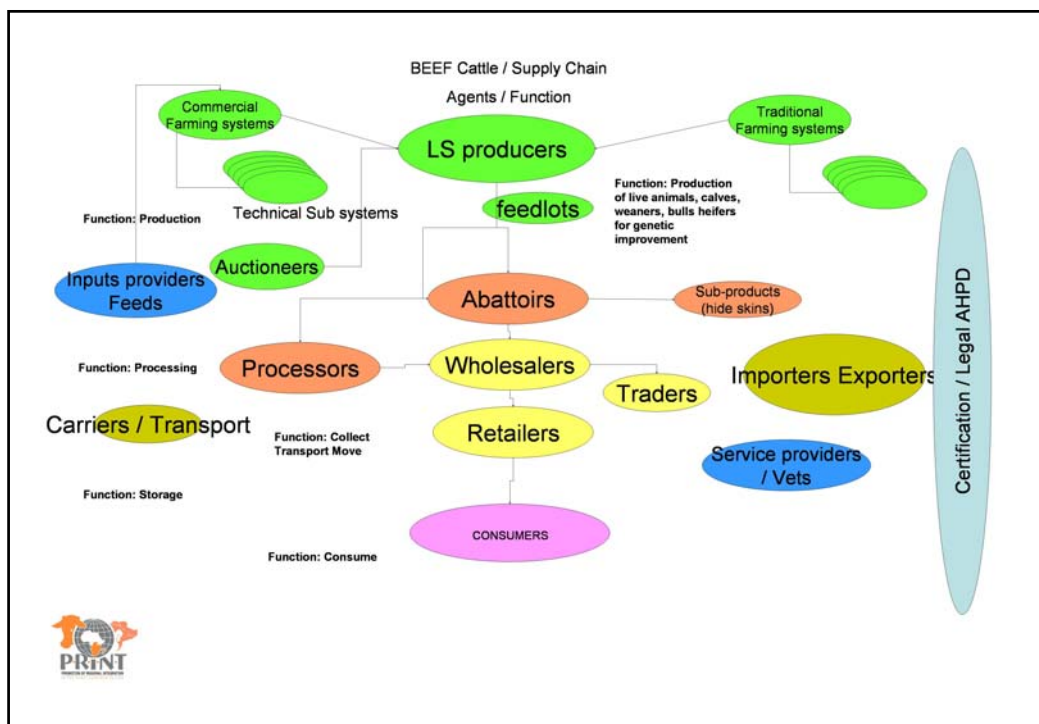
BEEF Cattle / Supply Chain

Agents / Function

Commercial Farming systems

Traditional Farming systems

LS producers

Technical Sub systems

Function: Production

feedlots

Function: Production of live animals, calves, weaners, bulls heifers for genetic improvement

Auctioneers

Inputs providers Feeds

Abattoirs

Sub-products (hide skins)

Certification / Legal AHPD

Function: Processing

Processors

Wholesalers

Traders

Importers Exporters

Carriers / Transport

Function: Collect Transport Move

Retailers

Service providers / Vets

Function: Storage

CONSUMERS

Function: Consume

PRINT
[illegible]